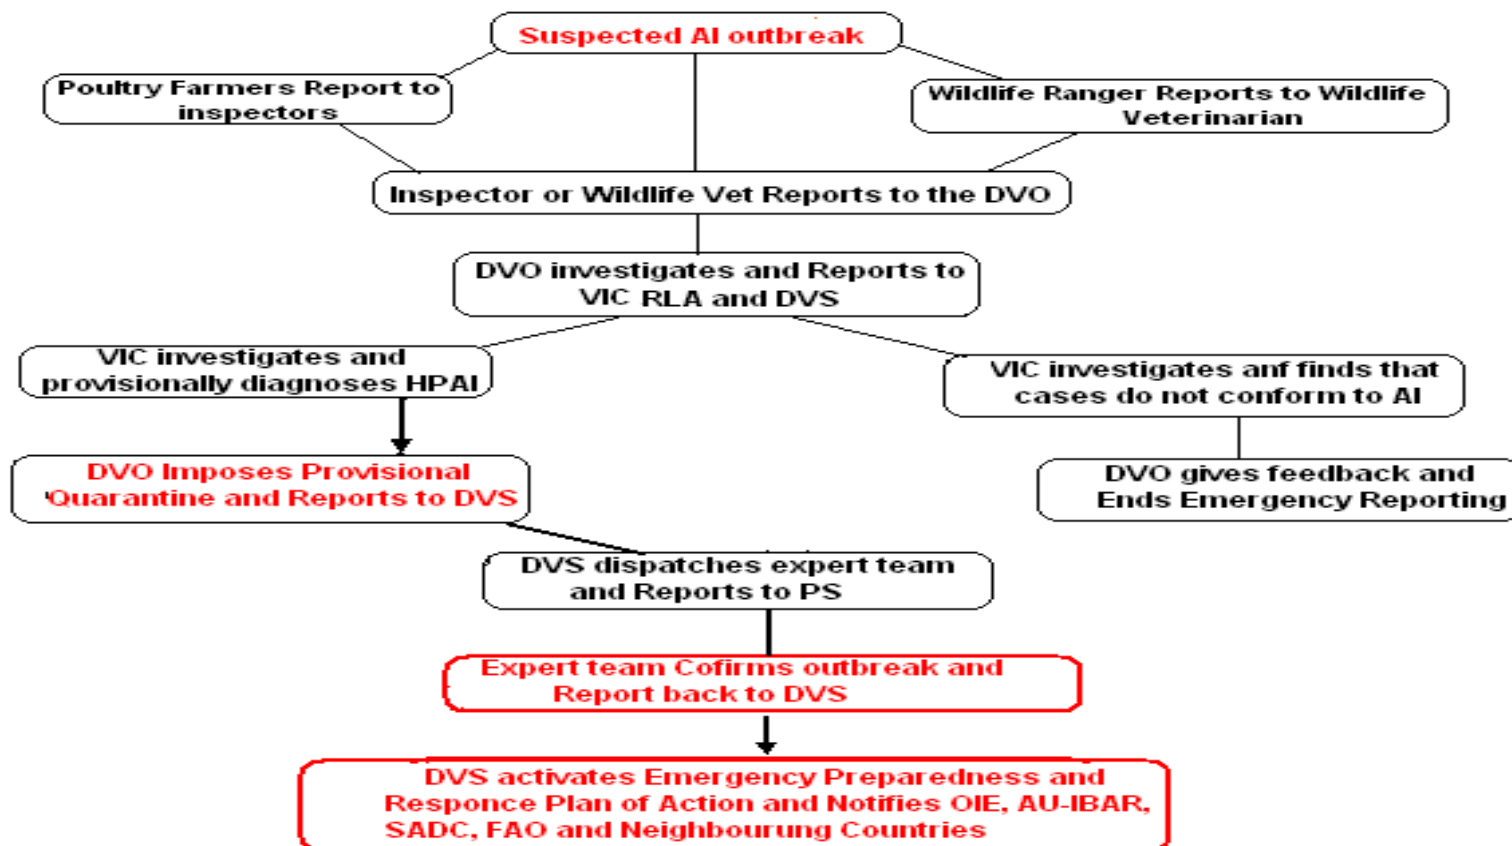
Suspected AI outbreak

Poultry Farmers Report to inspectors

Wildlife Ranger Reports to Wildlife Veterinarian

Inspector or Wildlife Vet Reports to the DVO

DVO investigates and Reports to VIC RLA and DVS

VIC investigates and provisionally diagnoses HPAI

VIC investigates anf finds that cases do not conform to AI

DVO Imposes Provisional Quarantine and Reports to DVS

DVO gives feedback and Ends Emergency Reporting

DVS dispatches expert team and Reports to PS

Expert team Cofirms outbreak and Report back to DVS

DVS activates Emergency Preparedness and Responce Plan of Action and Notifies OIE, AU-IBAR, SADC, FAO and Neighbourung Countries